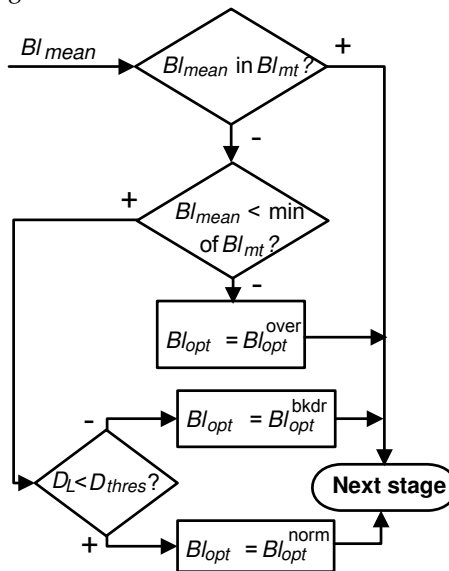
$Bl_{mean}$

$Bl_{mean}$ in $Bl_{mt}$?

+

-

+

$Bl_{mean}$ < min of $Bl_{mt}$?

-

$Bl_{opt} = Bl_{opt}^{over}$

-

$Bl_{opt} = Bl_{opt}^{bkdr}$

$D_L < D_{thres}$?

Next stage

+

$Bl_{opt} = Bl_{opt}^{norm}$